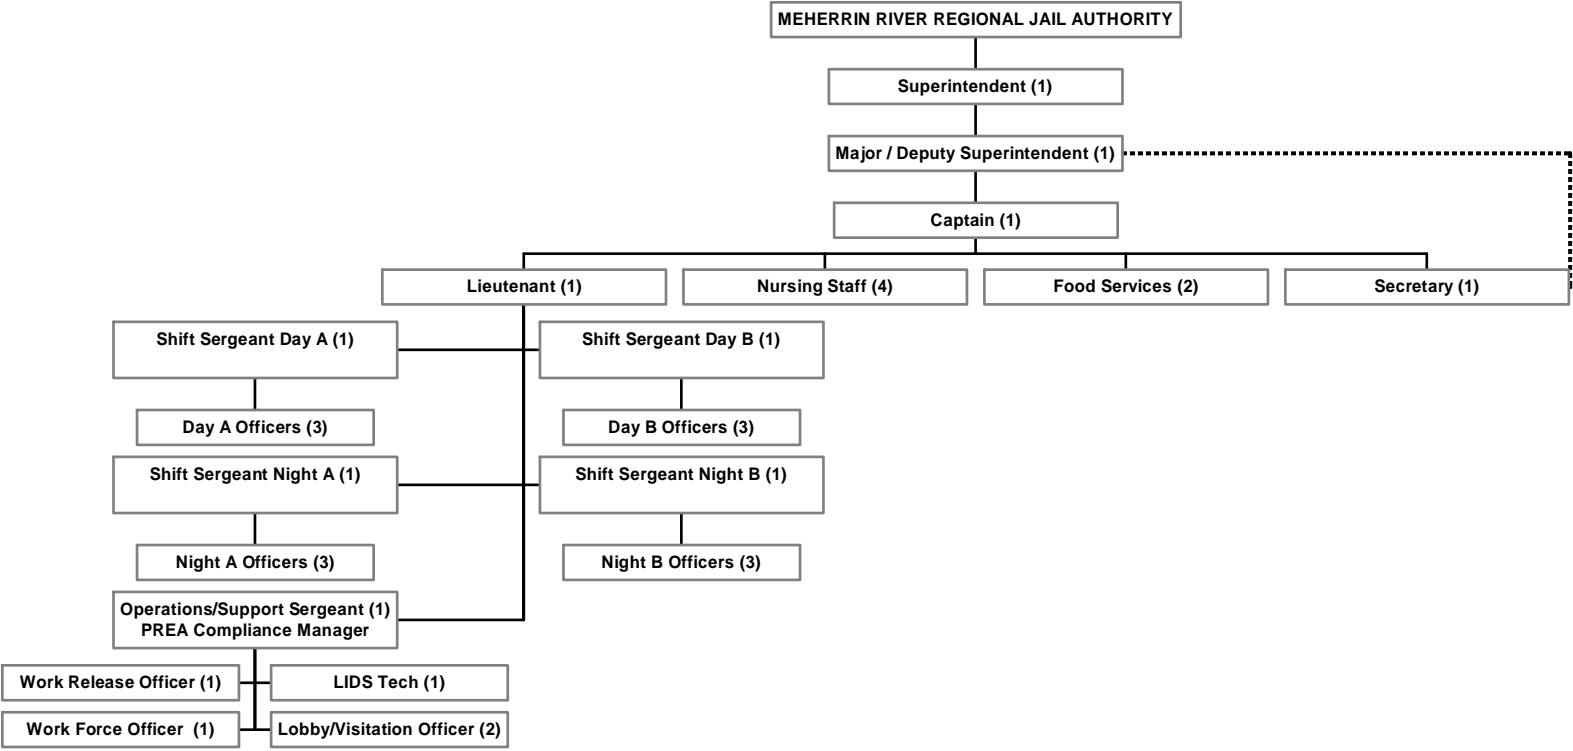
MEHERRIN RIVER REGIONAL JAIL AUTHORITY

Superintendent (1)

Major / Deputy Superintendent (1)

Captain (1)

Lieutenant (1)

Nursing Staff (4)

Food Services (2)

Secretary (1)

Shift Sergeant Day A (1)

Shift Sergeant Day B (1)

Day A Officers (3)

Day B Officers (3)

Shift Sergeant Night A (1)

Shift Sergeant Night B (1)

Night A Officers (3)

Night B Officers (3)

Operations/Support Sergeant (1)
PREA Compliance Manager

Work Release Officer (1)

LIDS Tech (1)

Work Force Officer (1)

Lobby/Visitation Officer (2)